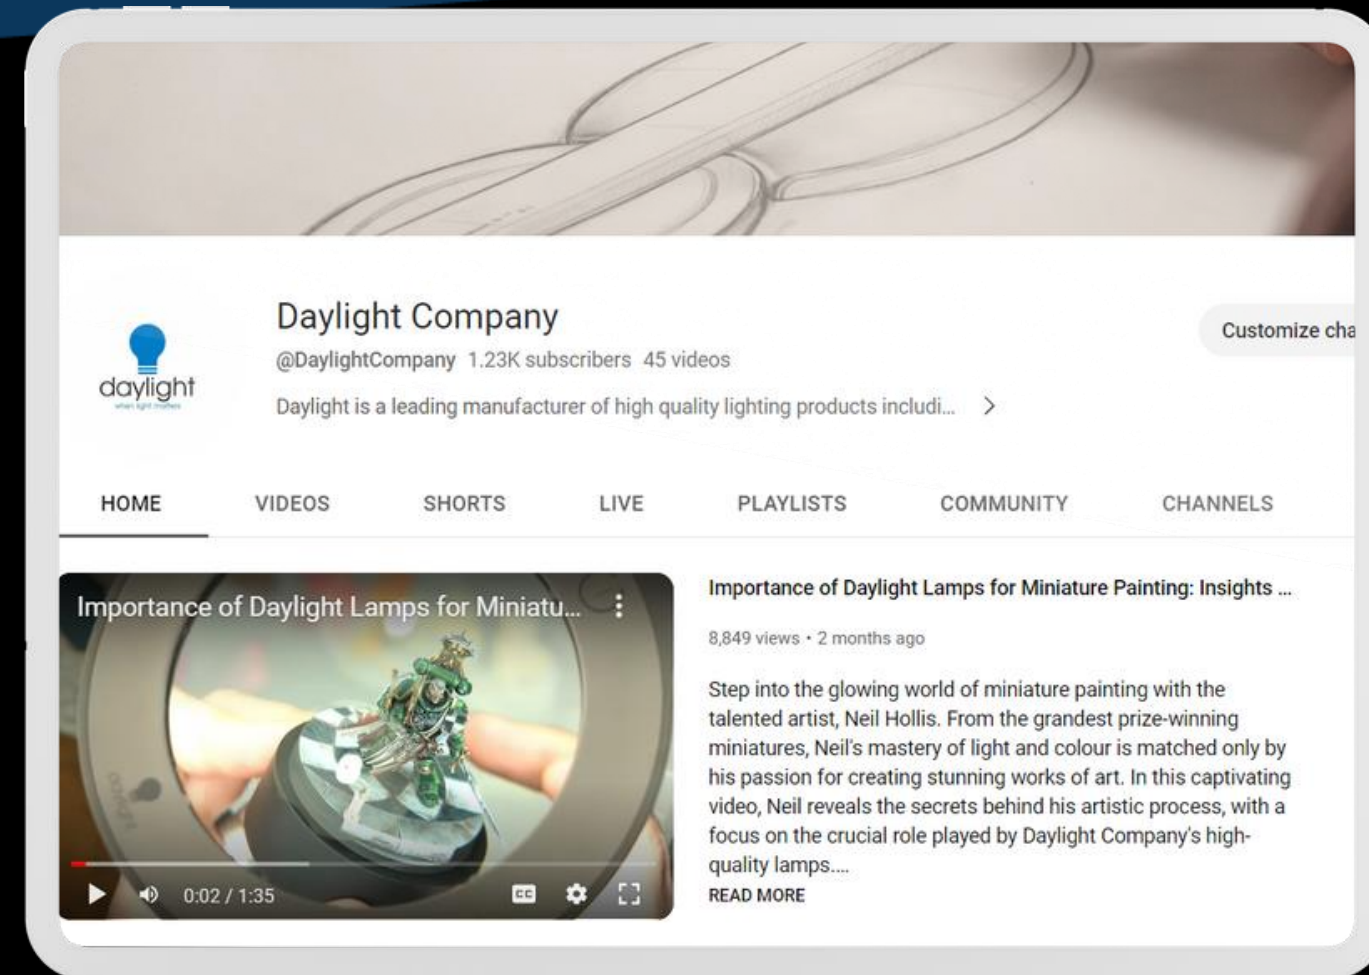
daylight
when light matters

Daylight Company

@DaylightCompany 1.23K subscribers 45 videos

Daylight is a leading manufacturer of high quality lighting products includi... >

Customize cha

HOME VIDEOS SHORTS LIVE PLAYLISTS COMMUNITY CHANNELS

Importance of Daylight Lamps for Miniatu...

0:02 / 1:35

CC

Importance of Daylight Lamps for Miniature Painting: Insights ...

8,849 views • 2 months ago

Step into the glowing world of miniature painting with the talented artist, Neil Hollis. From the grandest prize-winning miniatures, Neil's mastery of light and colour is matched only by his passion for creating stunning works of art. In this captivating video, Neil reveals the secrets behind his artistic process, with a focus on the crucial role played by Daylight Company's high-quality lamps....

READ MORE